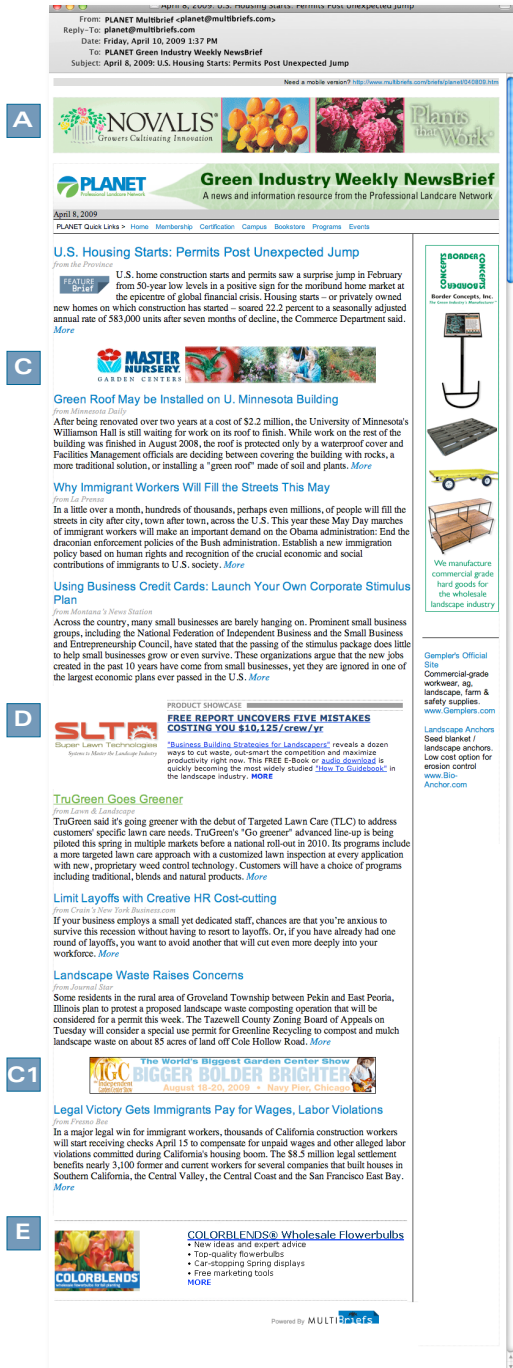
April 8, 2009: U.S. Housing Starts: Permits Post Unexpected Jump

From: PLANET Multibrief <planet@multibriefs.com>
Reply-To: planet@multibriefs.com
Date: Friday, April 10, 2009 1:37 PM
To: PLANET Green Industry Weekly NewsBrief
Subject: April 8, 2009: U.S. Housing Starts: Permits Post Unexpected Jump

Need a mobile version? http://www.multibriefs.com/briefs/planet/040809.htm

A

NOVALIS Growers Cultivating Innovation

Plants that Work

PLANET Professional Landcare Network

Green Industry Weekly NewsBrief
A news and information resource from the Professional Landcare Network

April 8, 2009

PLANET Quick Links > Home Membership Certification Campus Bookstore Programs Events

U.S. Housing Starts: Permits Post Unexpected Jump
from the Province

FEATURE Brief

U.S. home construction starts and permits saw a surprise jump in February from 50-year low levels in a positive sign for the moribund home market at the epicentre of global financial crisis. Housing starts – or privately owned new homes on which construction has started – soared 22.2 percent to a seasonally adjusted annual rate of 583,000 units after seven months of decline, the Commerce Department said. More

C

MASTER NURSERY GARDEN CENTERS

Green Roof May be Installed on U. Minnesota Building
from Minnesota Daily

After being renovated over two years at a cost of $2.2 million, the University of Minnesota's Williamson Hall is still waiting for work on its roof to finish. While work on the rest of the building was finished in August 2008, the roof is protected only by a waterproof cover and Facilities Management officials are deciding between covering the building with rocks, a more traditional solution, or installing a "green roof" made of soil and plants. More

Why Immigrant Workers Will Fill the Streets This May
from La Prensa

In a little over a month, hundreds of thousands, perhaps even millions, of people will fill the streets in city after city, town after town, across the U.S. This year these May Day marches of immigrant workers will make an important demand on the Obama administration: End the draconian enforcement policies of the Bush administration. Establish a new immigration policy based on human rights and recognition of the crucial economic and social contributions of immigrants to U.S. society. More

Using Business Credit Cards: Launch Your Own Corporate Stimulus Plan
from Montana's News Station

Across the country, many small businesses are barely hanging on. Prominent small business groups, including the National Federation of Independent Business and the Small Business and Entrepreneurship Council, have stated that the passing of the stimulus package does little to help small businesses grow or even survive. These organizations argue that the new jobs created in the past 10 years have come from small businesses, yet they are ignored in one of the largest economic plans ever passed in the U.S. More

D

PRODUCT SHOWCASE

SLT Super Lawn Technologies Systems to Master the Landscape Industry

FREE REPORT UNCOVERS FIVE MISTAKES COSTING YOU $10,125/crew/yr

"Business Building Strategies for Landscapers" reveals a dozen ways to cut waste, out-smart the competition and maximize productivity right now. This FREE E-Book or audio download is quickly becoming the most widely studied "How To Guidebook" in the landscape industry. MORE

TruGreen Goes Greener
from Lawn & Landscape

TruGreen said it's going greener with the debut of Targeted Lawn Care (TLC) to address customers' specific lawn care needs. TruGreen's "Go greener" advanced line-up is being piloted this spring in multiple markets before a national roll-out in 2010. Its programs include a more targeted lawn care approach with a customized lawn inspection at every application with new, proprietary weed control technology. Customers will have a choice of programs including traditional, blends and natural products. More

Limit Layoffs with Creative HR Cost-cutting
from Crain's New York Business.com

If your business employs a small yet dedicated staff, chances are that you're anxious to survive this recession without having to resort to layoffs. Or, if you have already had one round of layoffs, you want to avoid another that will cut even more deeply into your workforce. More

Landscape Waste Raises Concerns
from Journal Star

Some residents in the rural area of Groveland Township between Pekin and East Peoria, Illinois plan to protest a proposed landscape waste composting operation that will be considered for a permit this week. The Tazewell County Zoning Board of Appeals on Tuesday will consider a special use permit for Greenline Recycling to compost and mulch landscape waste on about 85 acres of land off Cole Hollow Road. More

C1

IGC The World's Biggest Garden Center Show BIGGER BOLDER BRIGHTER August 18-20, 2009 • Navy Pier, Chicago

Legal Victory Gets Immigrants Pay for Wages, Labor Violations
from Fresno Bee

In a major legal win for immigrant workers, thousands of California construction workers will start receiving checks April 15 to compensate for unpaid wages and other alleged labor violations committed during California's housing boom. The $8.5 million legal settlement benefits nearly 3,100 former and current workers for several companies that built houses in Southern California, the Central Valley, the Central Coast and the San Francisco East Bay. More

E

COLORBLENDS

COLORBLENDS® Wholesale Flowerbulbs
• New ideas and expert advice
• Top-quality flowerbulbs
• Car-stopping Spring displays
• Free marketing tools
MORE

BORDER CONCEPTS
Border Concepts, Inc.
We manufacture commercial grade hard goods for the wholesale landscape industry

Gempler's Official Site
Commercial-grade workwear, ag, landscape, farm & safety supplies.
www.Gemplers.com

Landscape Anchors
Seed blanket / landscape anchors. Low cost option for erosion control
www.Bio-Anchor.com

Powered By MULTIBriefs